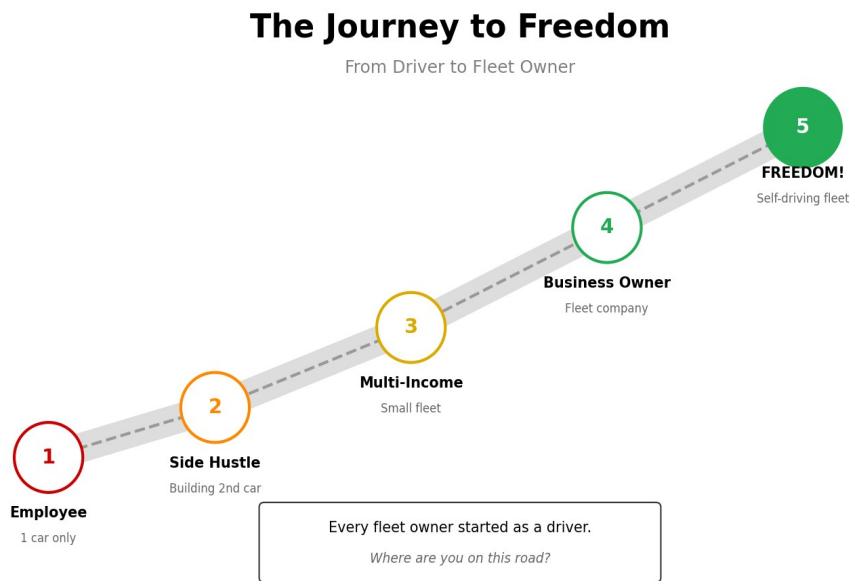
The Journey to Freedom

From Driver to Fleet Owner

5

FREEDOM!

Self-driving fleet

4

Business Owner

Fleet company

3

Multi-Income

Small fleet

2

Side Hustle

Building 2nd car

1

Employee

1 car only

Every fleet owner started as a driver.

Where are you on this road?